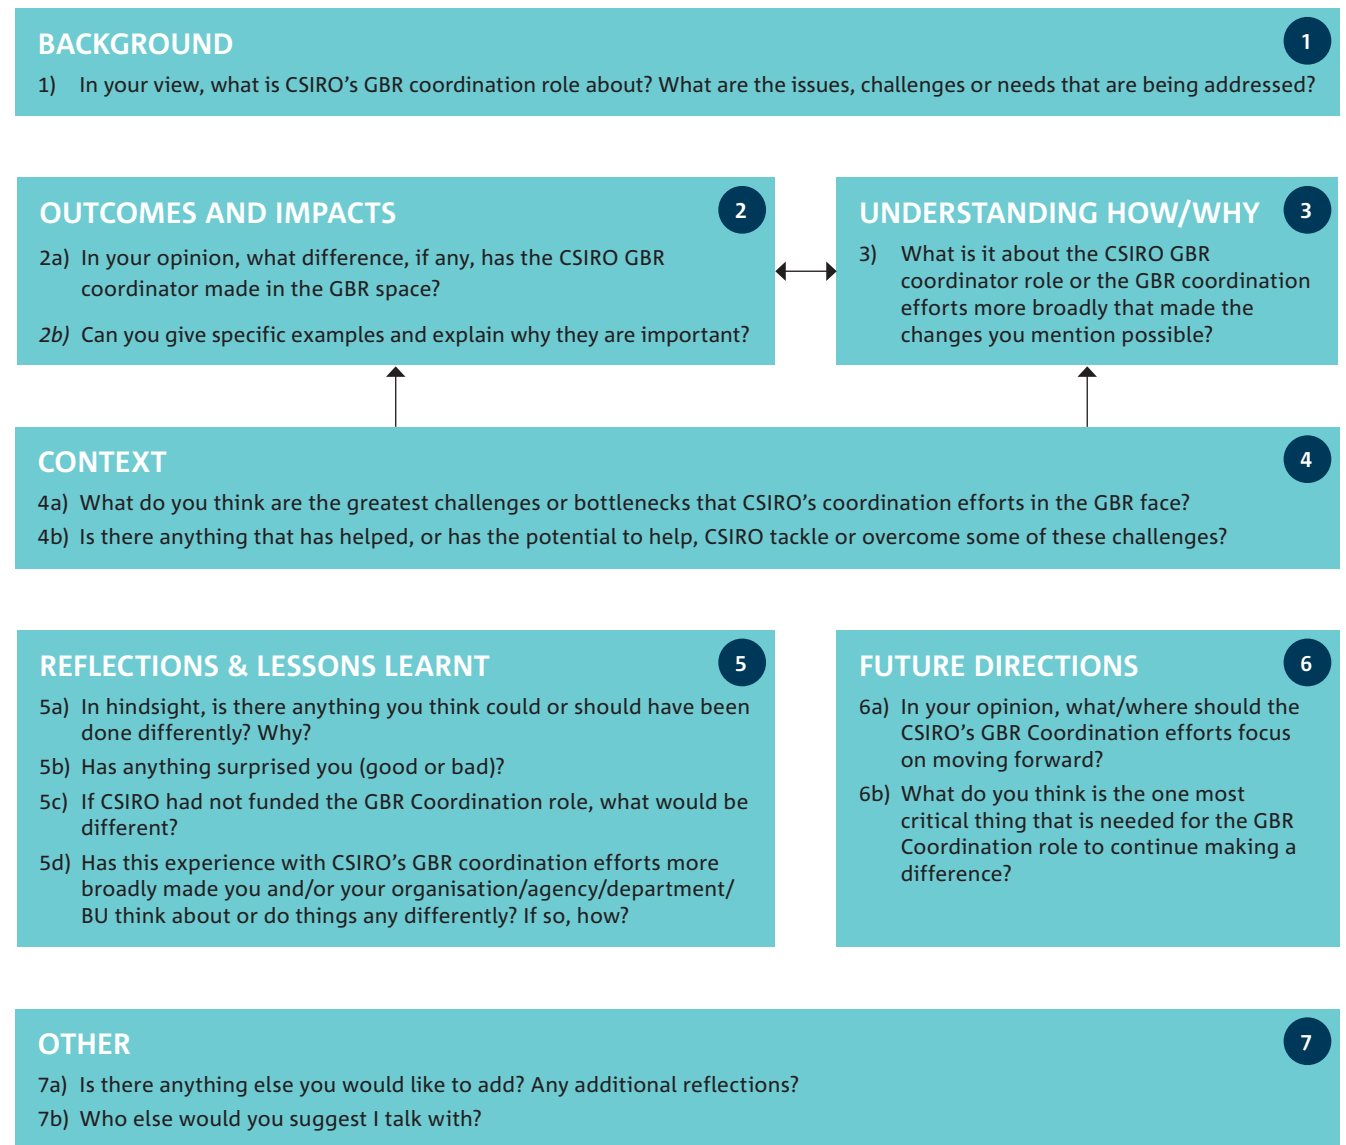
BACKGROUND

1

1) In your view, what is CSIRO’s GBR coordination role about? What are the issues, challenges or needs that are being addressed?

OUTCOMES AND IMPACTS

2

2a) In your opinion, what difference, if any, has the CSIRO GBR coordinator made in the GBR space?

2b) Can you give specific examples and explain why they are important?

UNDERSTANDING HOW/WHY

3

3) What is it about the CSIRO GBR coordinator role or the GBR coordination efforts more broadly that made the changes you mention possible?

CONTEXT

4

4a) What do you think are the greatest challenges or bottlenecks that CSIRO’s coordination efforts in the GBR face?

4b) Is there anything that has helped, or has the potential to help, CSIRO tackle or overcome some of these challenges?

REFLECTIONS & LESSONS LEARNT

5

5a) In hindsight, is there anything you think could or should have been done differently? Why?

5b) Has anything surprised you (good or bad)?

5c) If CSIRO had not funded the GBR Coordination role, what would be different?

5d) Has this experience with CSIRO’s GBR coordination efforts more broadly made you and/or your organisation/agency/department/BU think about or do things any differently? If so, how?

FUTURE DIRECTIONS

6

6a) In your opinion, what/where should the CSIRO’s GBR Coordination efforts focus on moving forward?

6b) What do you think is the one most critical thing that is needed for the GBR Coordination role to continue making a difference?

OTHER

7

7a) Is there anything else you would like to add? Any additional reflections?

7b) Who else would you suggest I talk with?